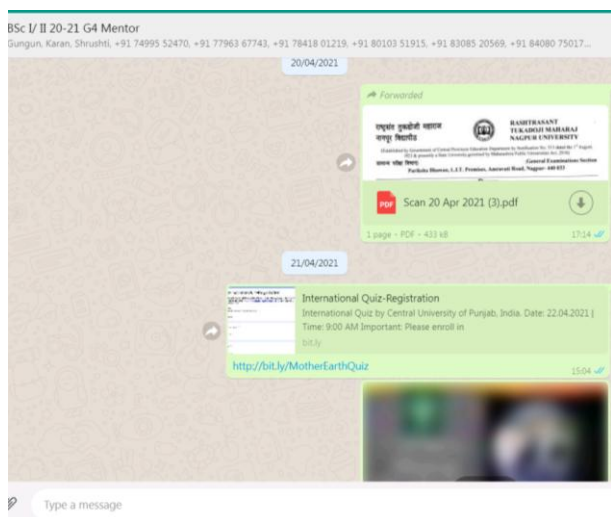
BSc I/ II 20-21 G4 Mentor
Gungun, Karan, Shrushti, +91 74995 52470, +91 77963 67743, +91 78418 01219, +91 80103 51915, +91 83085 20569, +91 84080 75017...

20/04/2021

Forwarded

राष्ट्रसंत तुकडोजी महाराज नागपूर विद्यापीठ

RASHTRASANT TUKADOJI MAHARAJ NAGPUR UNIVERSITY

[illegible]

परीक्षा विभाग

General Examinations Section

Pariksha Bhavan, L.I.T. Premises, Amravati Road, Nagpur- 440 033

Scan 20 Apr 2021 (3).pdf

1 page • PDF • 433 kB

17:14

21/04/2021

International Quiz-Registration

International Quiz by Central University of Punjab, India. Date: 22.04.2021 | Time: 9:00 AM Important: Please enroll in

bit.ly

http://bit.ly/MotherEarthQuiz

15:04

Type a message